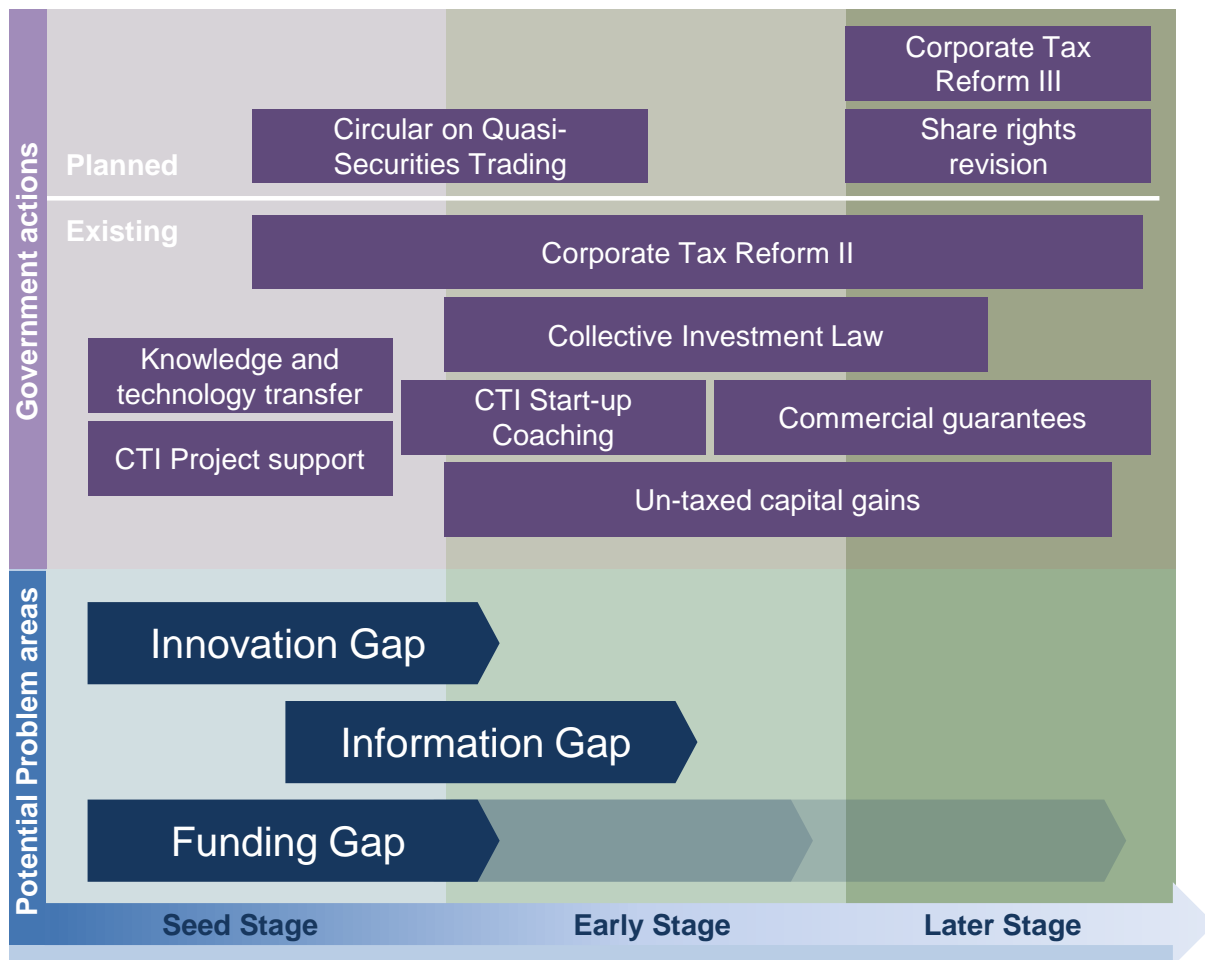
Government actions

Corporate Tax Reform III

Share rights revision

Planned

Circular on Quasi-Securities Trading

Existing

Corporate Tax Reform II

Collective Investment Law

Knowledge and technology transfer

CTI Start-up Coaching

Commercial guarantees

CTI Project support

Un-taxed capital gains

Potential Problem areas

Innovation Gap

Information Gap

Funding Gap

Seed Stage

Early Stage

Later Stage